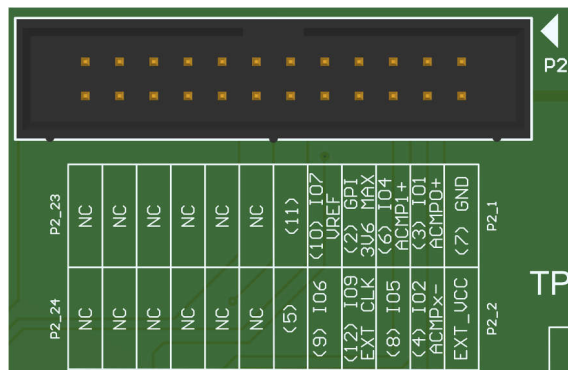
P2

P2_23

NC NC NC NC NC NC (11) (10) IO7 VREF (2) GPI 3V6 MAX (6) IO4 ACMP1+ (3) IO1 ACMP0+ (7) GND

P2_1

P2_24

NC NC NC NC NC NC (5) (9) IO6 (12) IO9 EXT CLK (8) IO5 (4) IO2 ACMPx- EXT_VCC

P2_2

TP